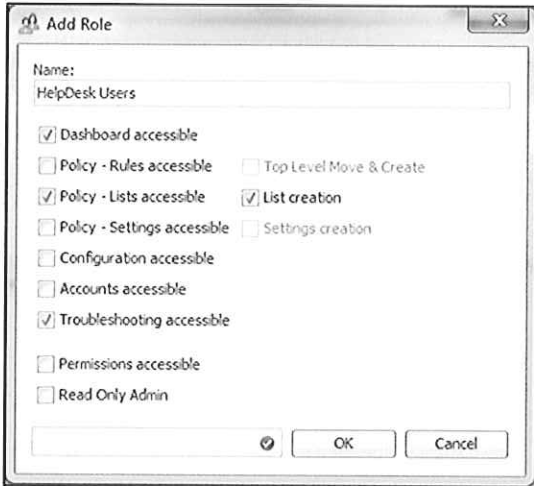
Add Role

Name:
HelpDesk Users

Dashboard accessible

Policy - Rules accessible
Top Level Move & Create

Policy - Lists accessible
List creation

Policy - Settings accessible
Settings creation

Configuration accessible

Accounts accessible

Troubleshooting accessible

Permissions accessible

Read Only Admin

OK
Cancel